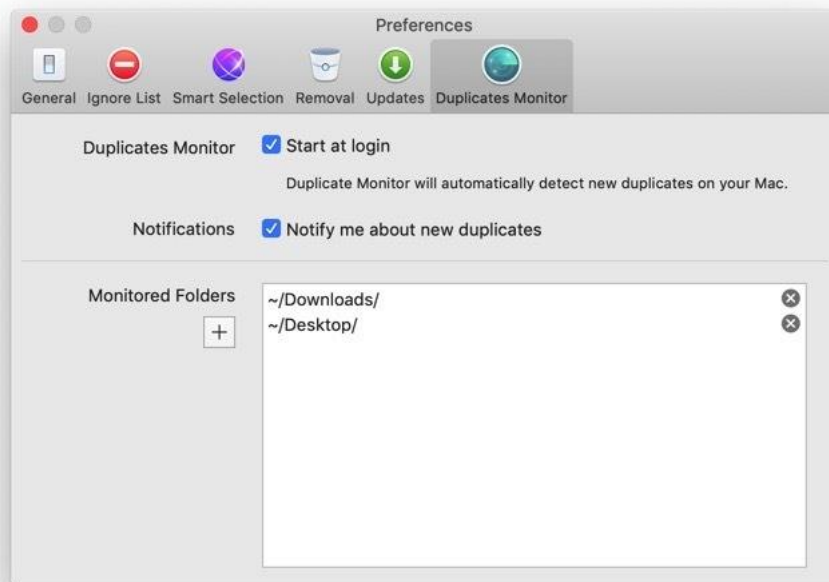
Preferences

General Ignore List Smart Selection Removal Updates Duplicates Monitor

Duplicates Monitor Start at login

Duplicate Monitor will automatically detect new duplicates on your Mac.

Notifications Notify me about new duplicates

Monitored Folders
+

~/Downloads/
~/Desktop/